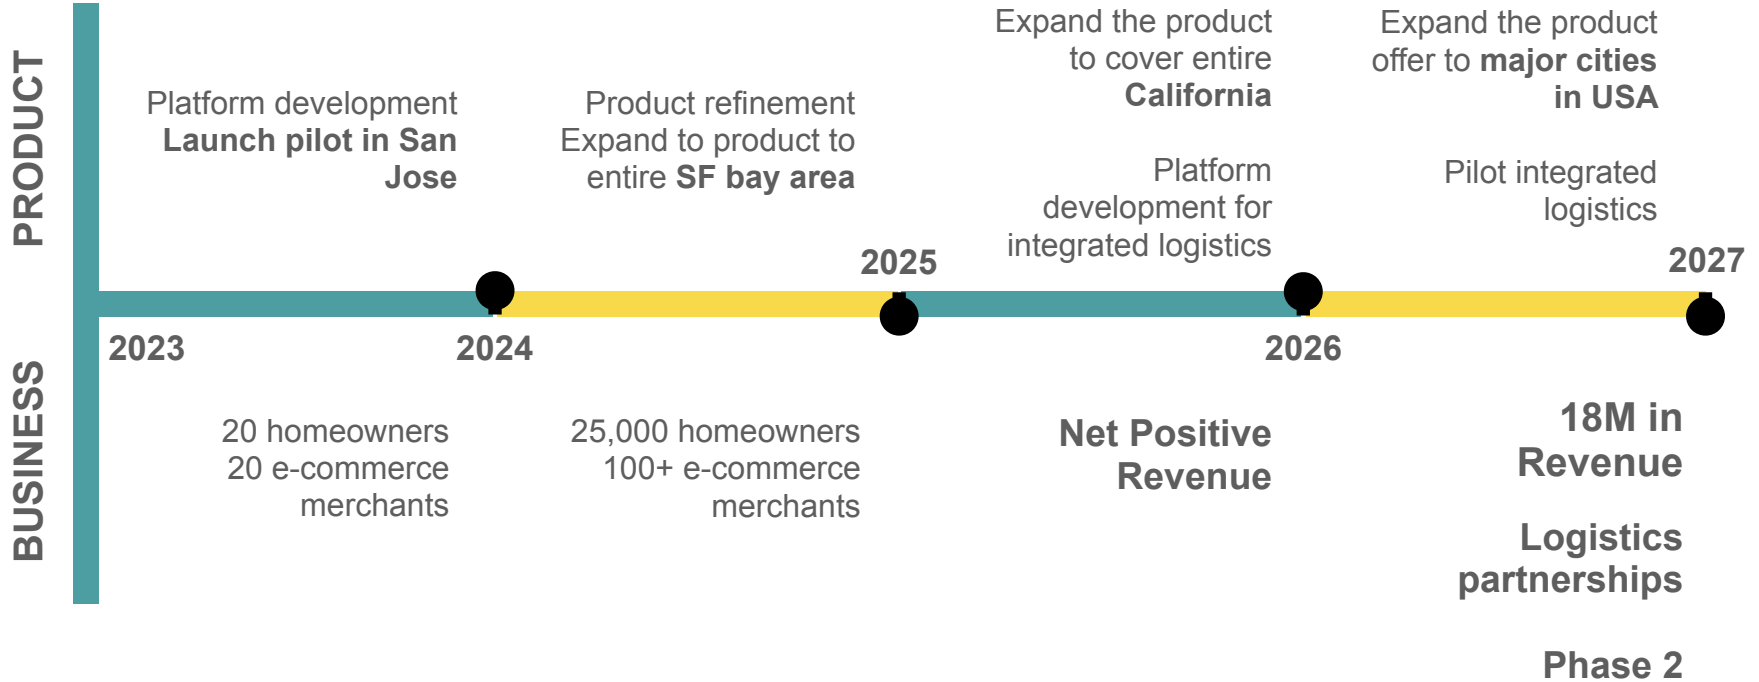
PRODUCT

BUSINESS

Platform development
Launch pilot in San Jose

Product refinement
Expand to product to entire SF bay area

Expand the product to cover entire California

Platform development for integrated logistics

Expand the product offer to major cities in USA

Pilot integrated logistics

2025

2027

2023

2024

2026

20 homeowners
20 e-commerce merchants

25,000 homeowners
100+ e-commerce merchants

Net Positive Revenue

18M in Revenue

Logistics partnerships

Phase 2